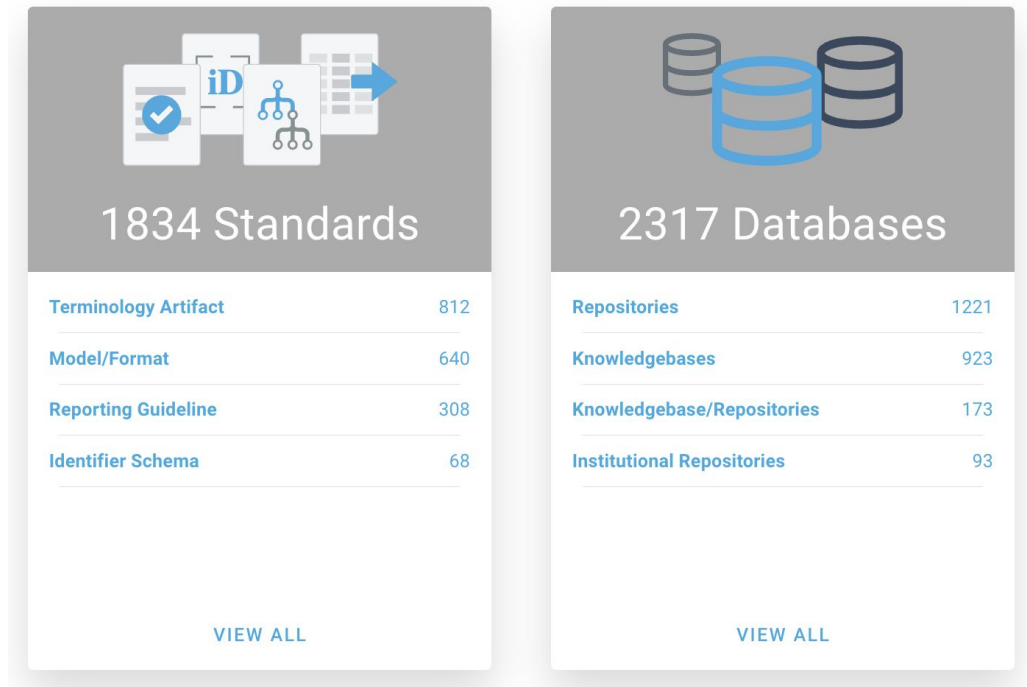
iD

1834 Standards

| | |
|---|---|
| Terminology Artifact | 812 |
| Model/Format | 640 |
| Reporting Guideline | 308 |
| Identifier Schema | 68 |

VIEW ALL

2317 Databases

| | |
|---|---|
| Repositories | 1221 |
| Knowledgebases | 923 |
| Knowledgebase/Repositories | 173 |
| Institutional Repositories | 93 |

VIEW ALL